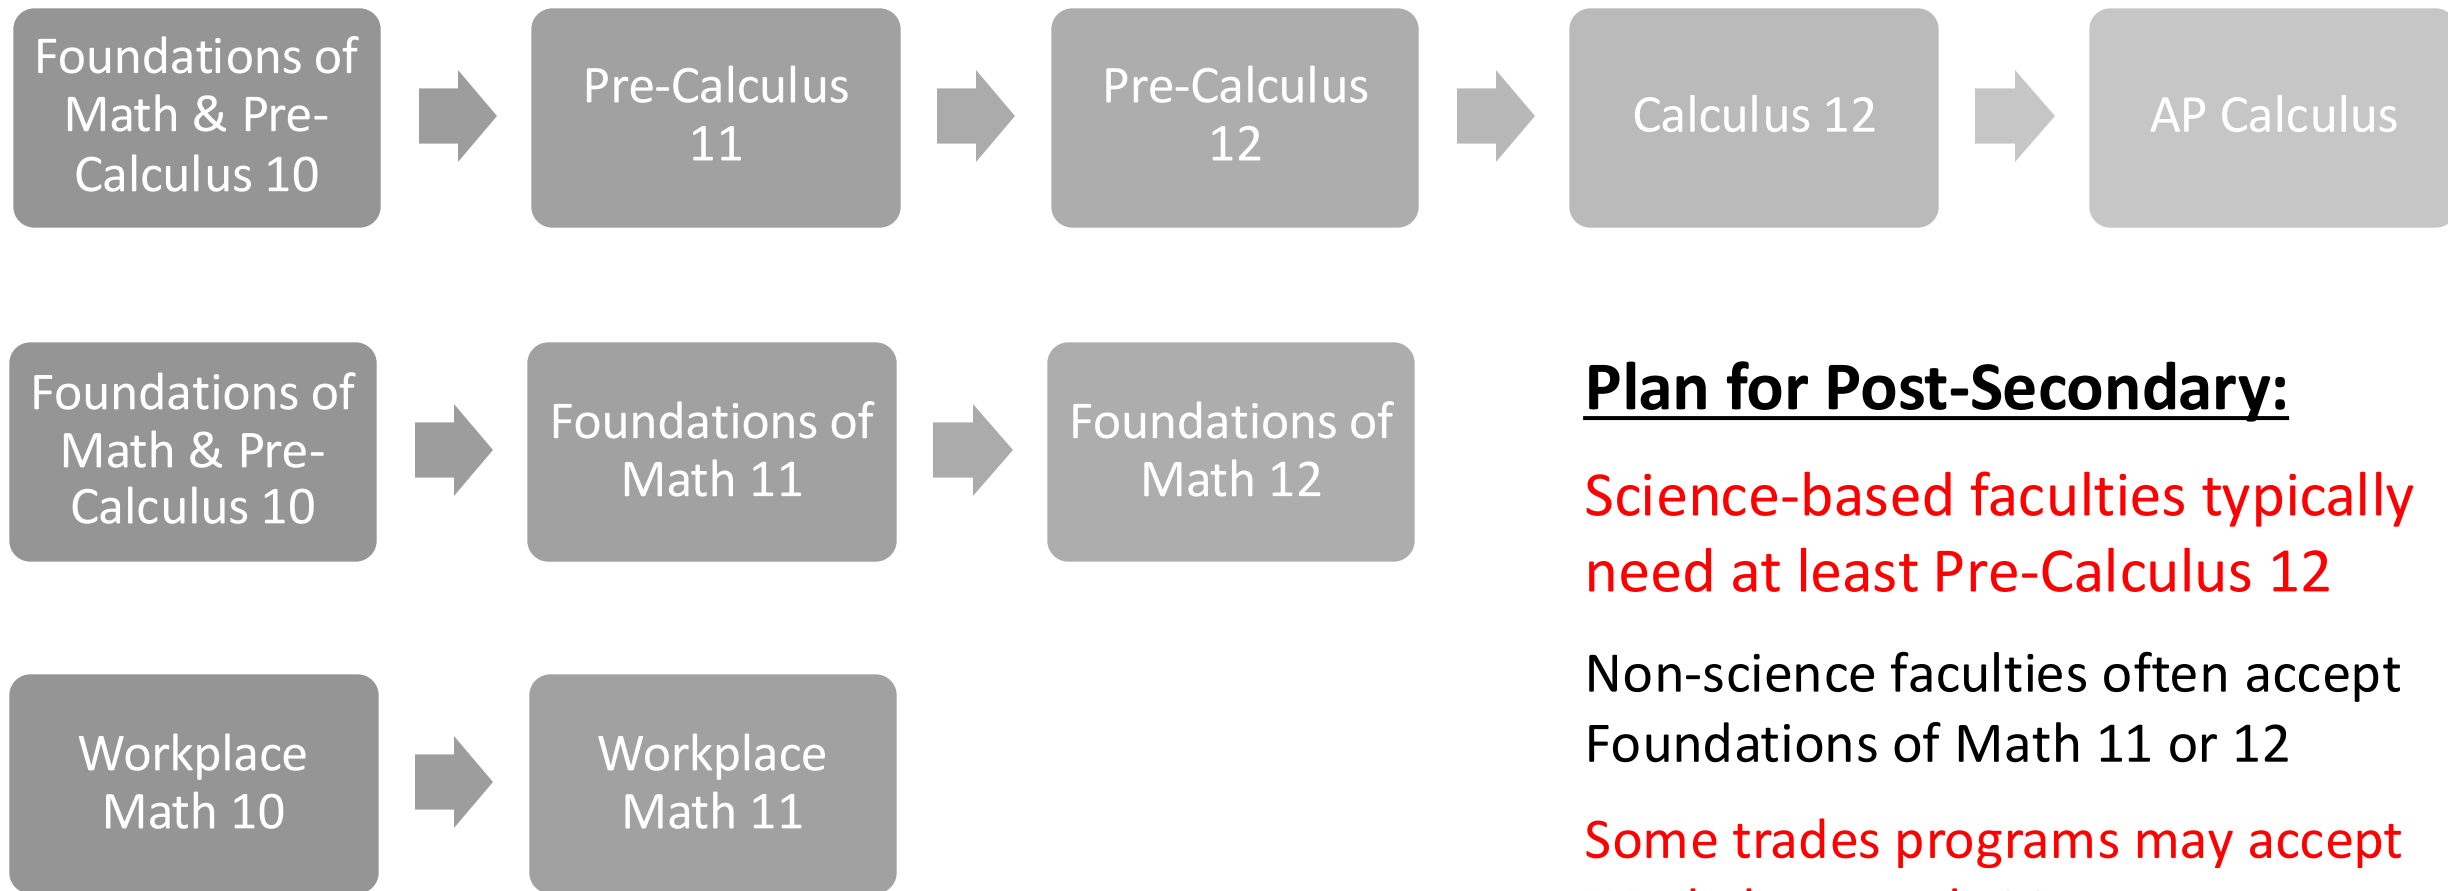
Foundations of Math & Pre-Calculus 10

Pre-Calculus 11

Pre-Calculus 12

Calculus 12

AP Calculus

Foundations of Math & Pre-Calculus 10

Foundations of Math 11

Foundations of Math 12

Plan for Post-Secondary:

Science-based faculties typically need at least Pre-Calculus 12

Non-science faculties often accept Foundations of Math 11 or 12

Workplace Math 10

Workplace Math 11

Some trades programs may accept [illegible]